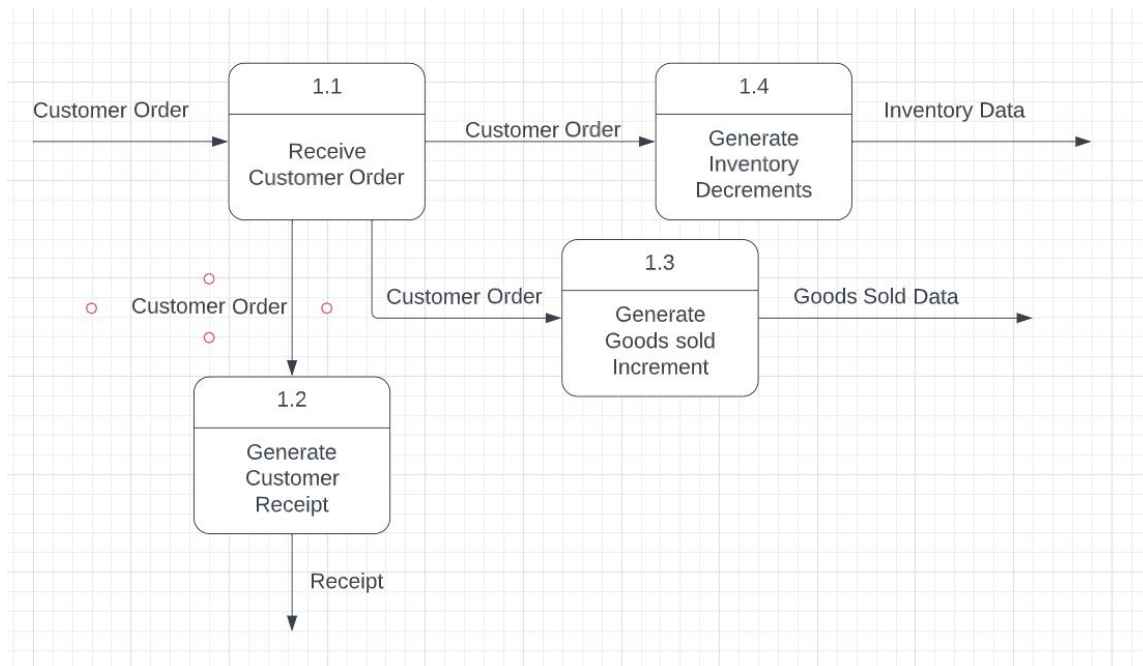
Customer Order

1.1

Receive Customer Order

Customer Order

1.4

Generate Inventory Decrements

Inventory Data

Customer Order

Customer Order

1.3

Generate Goods sold Increment

Goods Sold Data

1.2

Generate Customer Receipt

Receipt